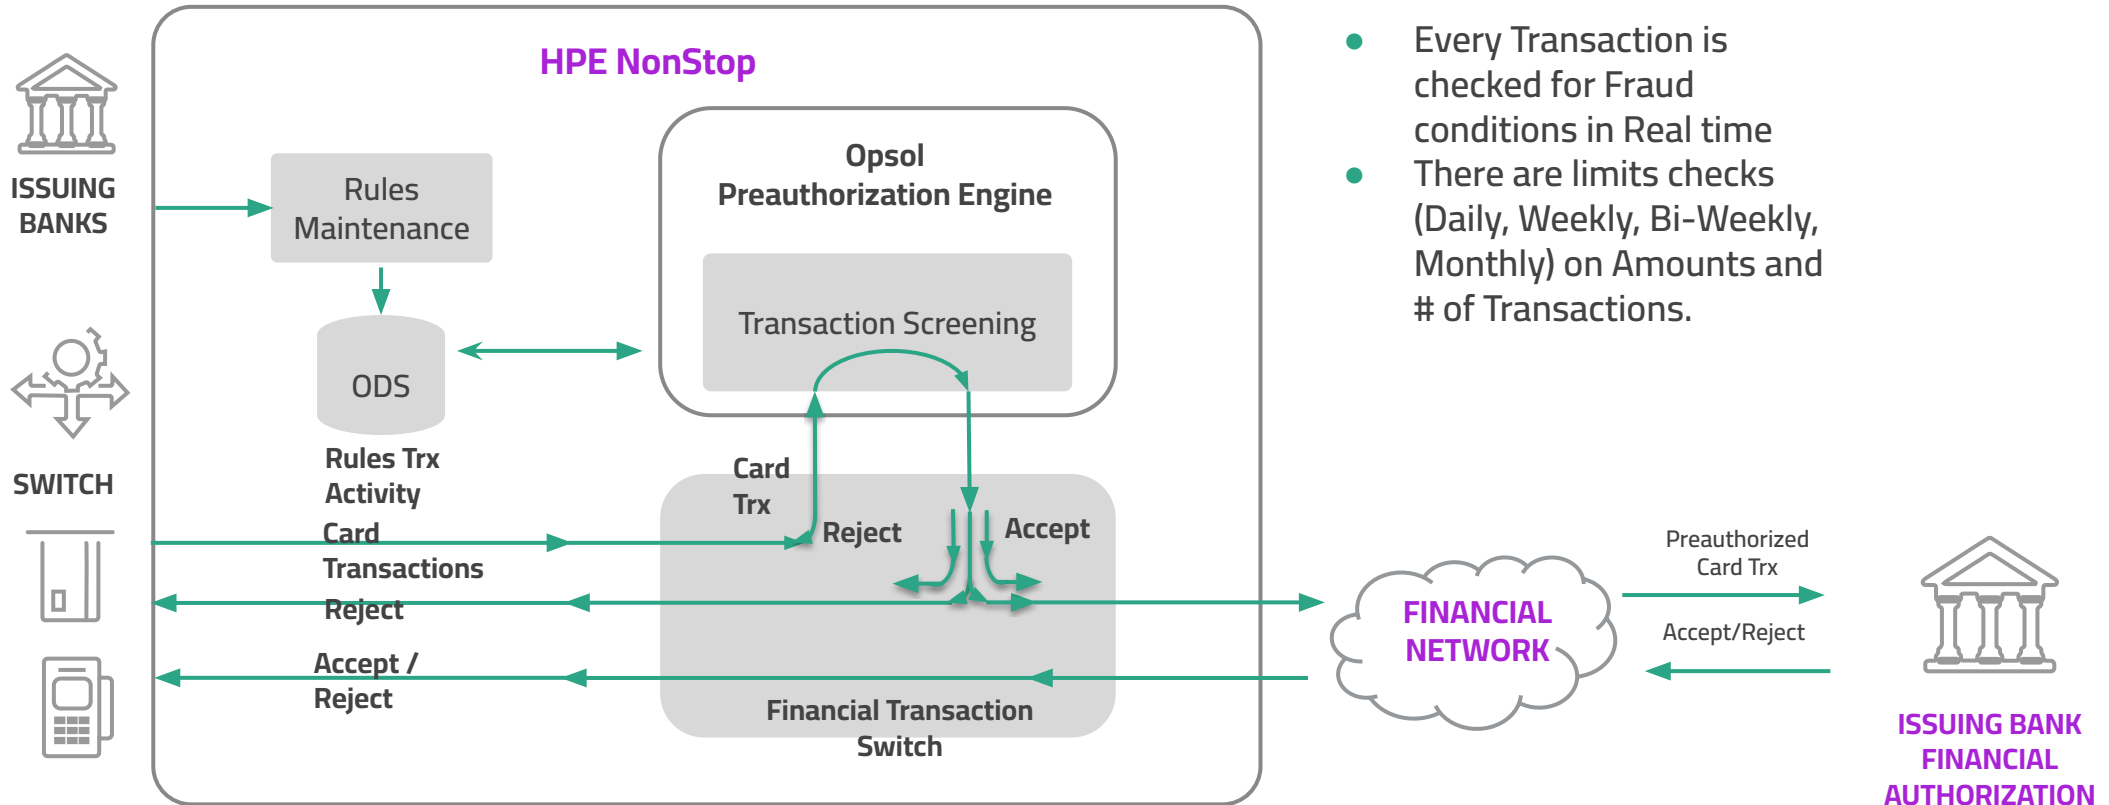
ISSUING BANKS

SWITCH

HPE NonStop

Rules Maintenance

ODS

Rules Trx Activity

Opsol Preauthorization Engine

Transaction Screening

Card Trx

Reject

Accept

Card Transactions

Reject

Accept / Reject

Financial Transaction Switch

- Every Transaction is checked for Fraud conditions in Real time
- There are limits checks (Daily, Weekly, Bi-Weekly, Monthly) on Amounts and # of Transactions.

FINANCIAL NETWORK

Preauthorized Card Trx

Accept/Reject

ISSUING BANK FINANCIAL AUTHORIZATION